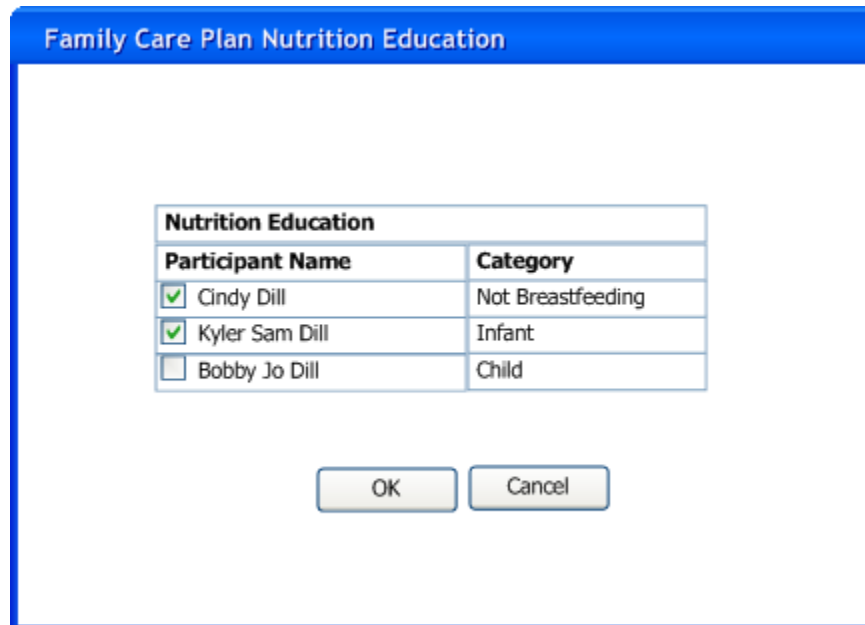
Family Care Plan Nutrition Education

Nutrition Education

| Participant Name | Category |
|---|---|
| Cindy Dill | Not Breastfeeding |
| Kyler Sam Dill | Infant |
| Bobby Jo Dill | Child |

OK Cancel